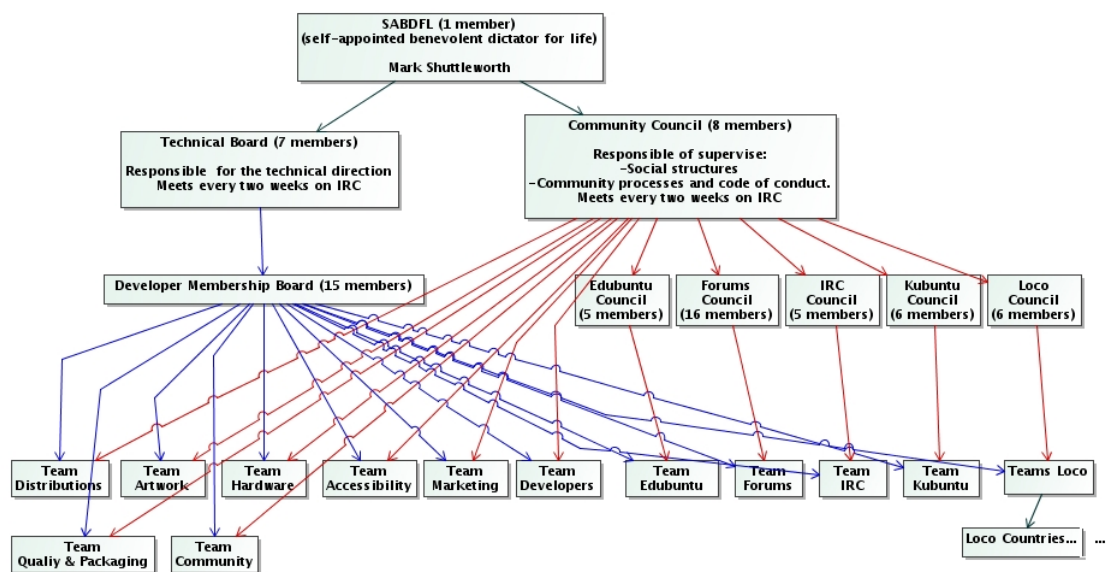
SABDFL (1 member)
(self-appointed benevolent dictator for life)

Mark Shuttleworth

Technical Board (7 members)

Responsible for the technical direction
Meets every two weeks on IRC

Community Council (8 members)

Responsible of supervise:
-Social structures
-Community processes and code of conduct.
Meets every two weeks on IRC

Developer Membership Board (15 members)

Edubuntu Council (5 members)

Forums Council (16 members)

IRC Council (5 members)

Kubuntu Council (6 members)

Loco Council (6 members)

Team Distributions

Team Artwork

Team Hardware

Team Accessibility

Team Marketing

Team Developers

Team Edubuntu

Team Forums

Team IRC

Team Kubuntu

Teams Loco

Team Qualiy & Packaging

Team Community

Loco Countries...

...